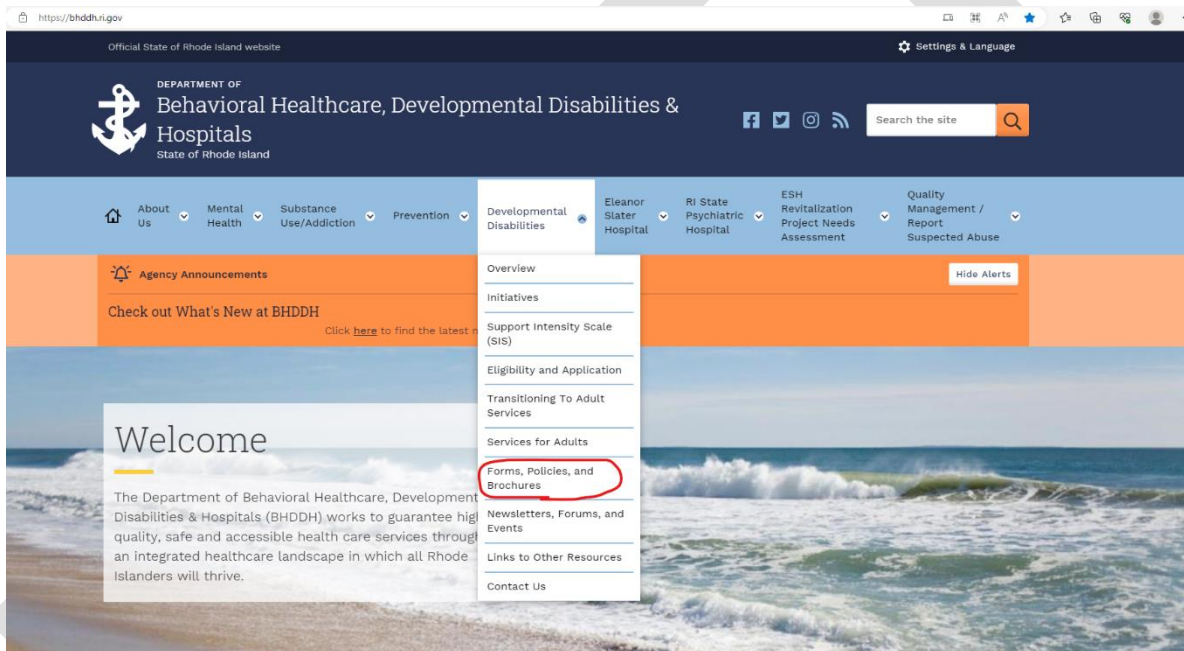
https://bhddh.ri.gov

Official State of Rhode Island website

Settings & Language

DEPARTMENT OF
Behavioral Healthcare, Developmental Disabilities & Hospitals
State of Rhode Island

Search the site

About Us
Mental Health
Substance Use/Addiction
Prevention
Developmental Disabilities
Eleanor Slater Hospital
RI State Psychiatric Hospital
ESH Revitalization Project Needs Assessment
Quality Management / Report Suspected Abuse

Agency Announcements

Hide Alerts

Check out What's New at BHDDH

Click here to find the latest n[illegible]

Overview
Initiatives
Support Intensity Scale (SIS)
Eligibility and Application
Transitioning To Adult Services
Services for Adults
Forms, Policies, and Brochures
Newsletters, Forums, and Events
Links to Other Resources
Contact Us

Welcome

The Department of Behavioral Healthcare, Development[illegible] Disabilities & Hospitals (BHDDH) works to guarantee hig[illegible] quality, safe and accessible health care services throug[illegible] an integrated healthcare landscape in which all Rhode Islanders will thrive.